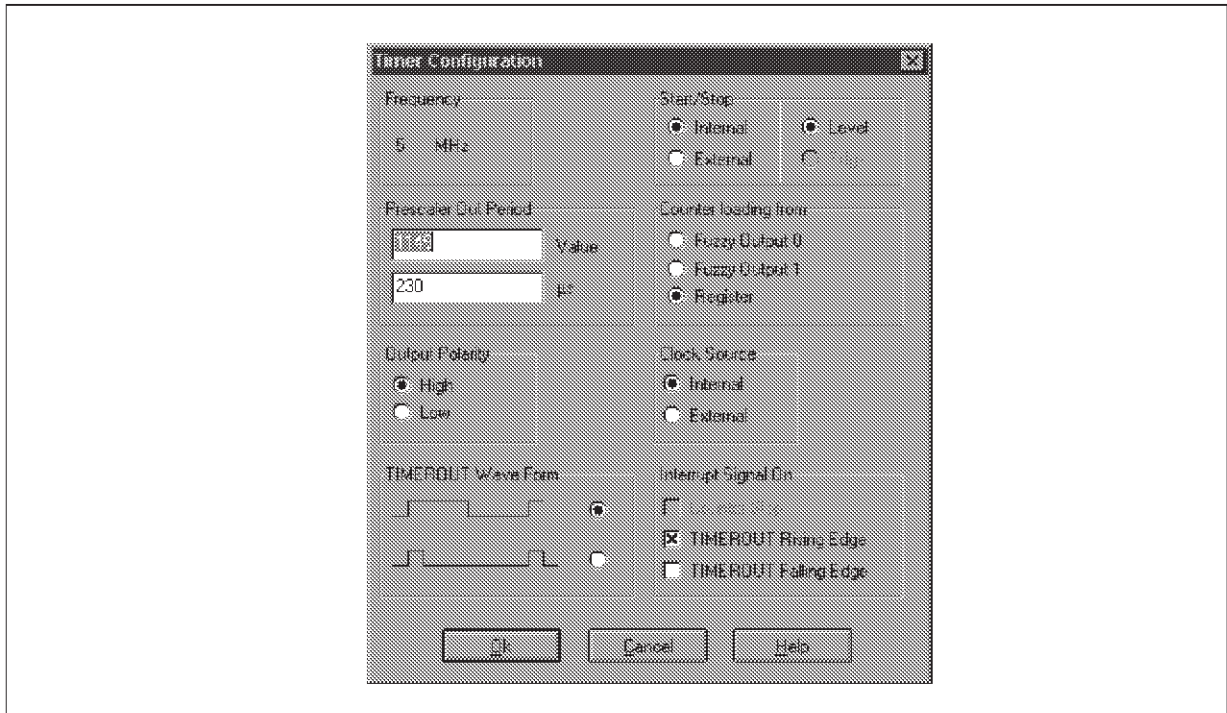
Timer Configuration

Frequency
5 MHz

Start/Stop
Internal
External
Level
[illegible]

Prescaler Out Period
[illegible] Value
230 µs

Counter loading from
Fuzzy Output 0
Fuzzy Output 1
Register

Output Polarity
High
Low

Clock Source
Internal
External

TIMEROUT Wave Form

Interrupt Signal On
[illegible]
TIMEROUT Rising Edge
TIMEROUT Falling Edge

Ok
Cancel
Help